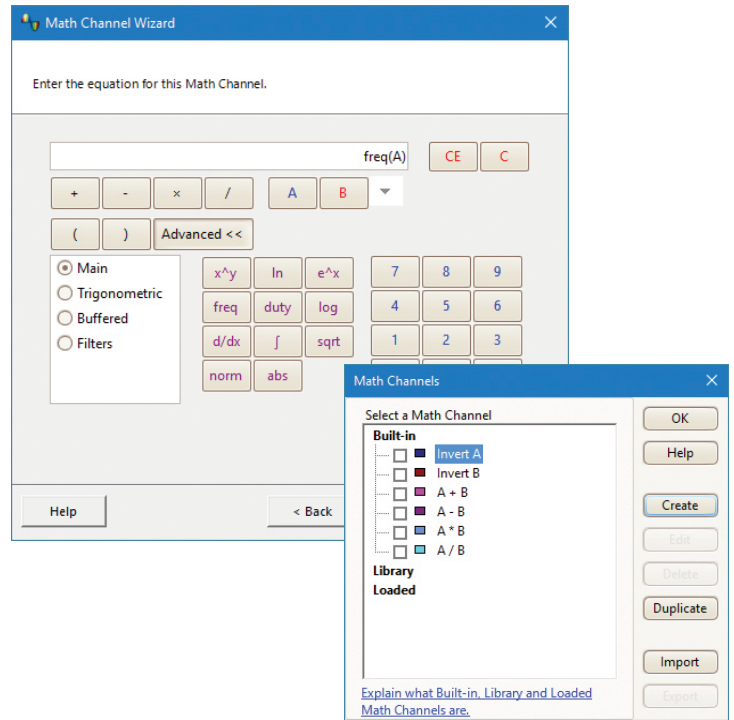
Math Channel Wizard

Enter the equation for this Math Channel.

freq(A)

CE C

+ - × / A B

( ) Advanced <<

Main
Trigonometric
Buffered
Filters

x^y ln e^x
freq duty log
d/dx ∫ sqrt
norm abs

7 8 9
4 5 6
1 2 3

Help

< Back

Math Channels

Select a Math Channel

Built-in
Invert A
Invert B
A + B
A - B
A * B
A / B
Library
Loaded

Explain what Built-in, Library and Loaded Math Channels are.

OK
Help
Create
Edit
Delete
Duplicate
Import
Export